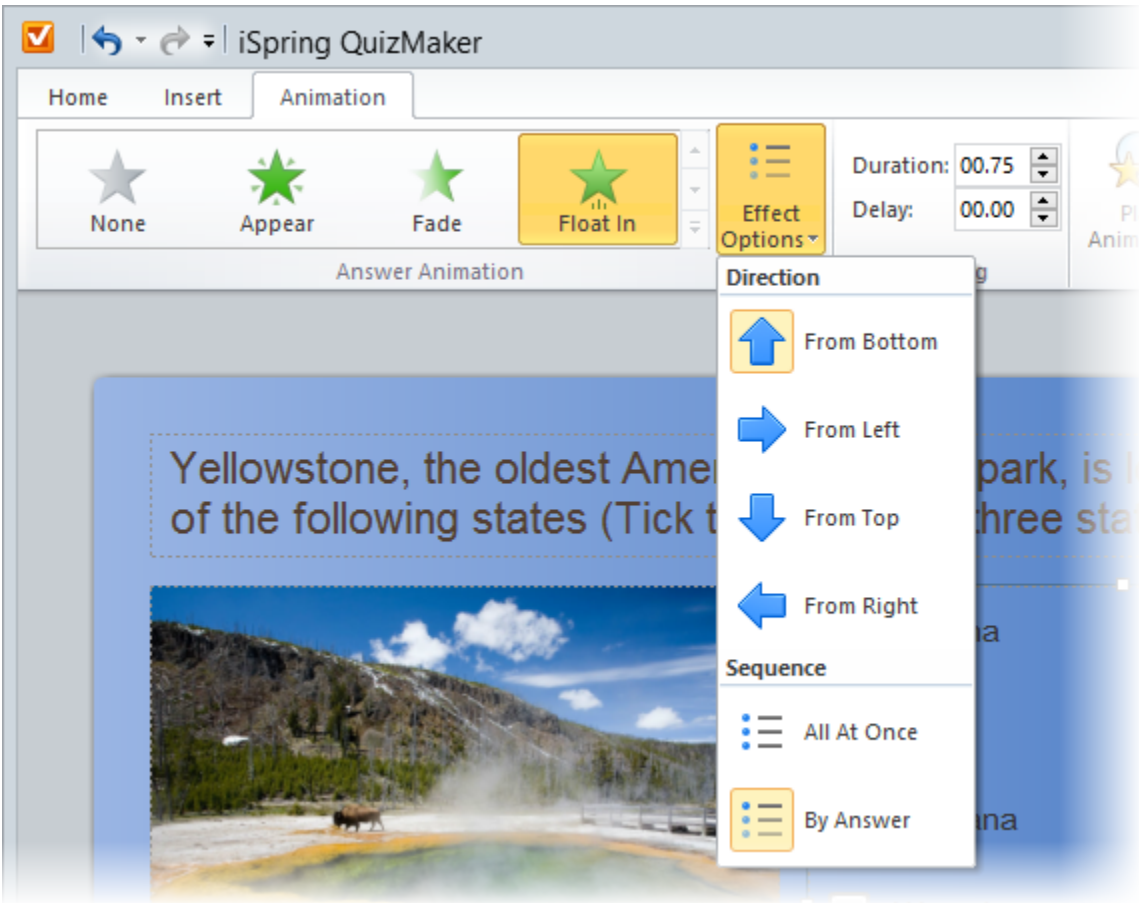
iSpring QuizMaker

Home Insert Animation

None Appear Fade Float In

Effect Options

Duration: 00.75
Delay: 00.00

Pl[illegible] Anim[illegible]

Answer Animation

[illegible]g

Direction

From Bottom

From Left

From Top

From Right

Sequence

All At Once

By Answer

Yellowstone, the oldest Amer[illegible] park, is l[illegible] of the following states (Tick t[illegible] three sta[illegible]

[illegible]na

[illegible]ana